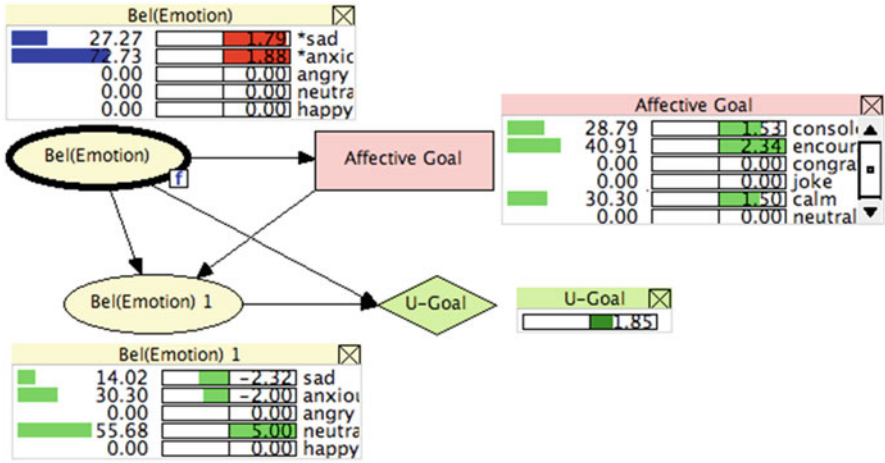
Bel(Emotion)

| | | |
|---|---|---|
| 27.27 | 1.79 | *sad |
| 72.73 | 1.88 | *anxic |
| 0.00 | 0.00 | angry |
| 0.00 | 0.00 | neutra |
| 0.00 | 0.00 | happy |

Bel(Emotion)

f

Affective Goal

Affective Goal

| | | |
|---|---|---|
| 28.79 | 1.53 | consol |
| 40.91 | 2.34 | encour |
| 0.00 | 0.00 | congra |
| 0.00 | 0.00 | joke |
| 30.30 | 1.50 | calm |
| 0.00 | 0.00 | neutral |

Bel(Emotion) 1

U-Goal

U-Goal

1.85

Bel(Emotion) 1

| | | |
|---|---|---|
| 14.02 | -2.32 | sad |
| 30.30 | -2.00 | anxiou |
| 0.00 | 0.00 | angry |
| 55.68 | 5.00 | neutra |
| 0.00 | 0.00 | happy |